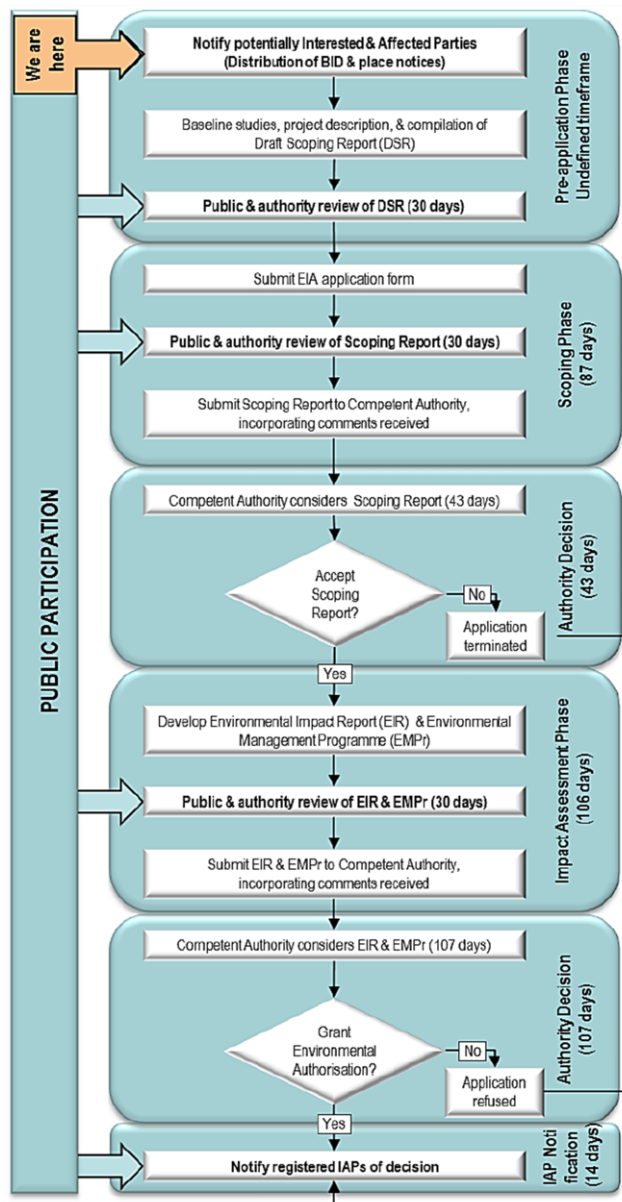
We are here

PUBLIC PARTICIPATION

Notify potentially Interested & Affected Parties (Distribution of BID & place notices)

Baseline studies, project description, & compilation of Draft Scoping Report (DSR)

Public & authority review of DSR (30 days)

Pre-application Phase Undefined timeframe

Submit EIA application form

Public & authority review of Scoping Report (30 days)

Submit Scoping Report to Competent Authority, incorporating comments received

Scoping Phase (87 days)

Competent Authority considers Scoping Report (43 days)

Accept Scoping Report?

No

Application terminated

Authority Decision (43 days)

Yes

Develop Environmental Impact Report (EIR) & Environmental Management Programme (EMPr)

Public & authority review of EIR & EMPr (30 days)

Submit EIR & EMPr to Competent Authority, incorporating comments received

Impact Assessment Phase (106 days)

Competent Authority considers EIR & EMPr (107 days)

Grant Environmental Authorisation?

No

Application refused

Authority Decision (107 days)

Yes

Notify registered IAPs of decision

IAP Notification (14 days)